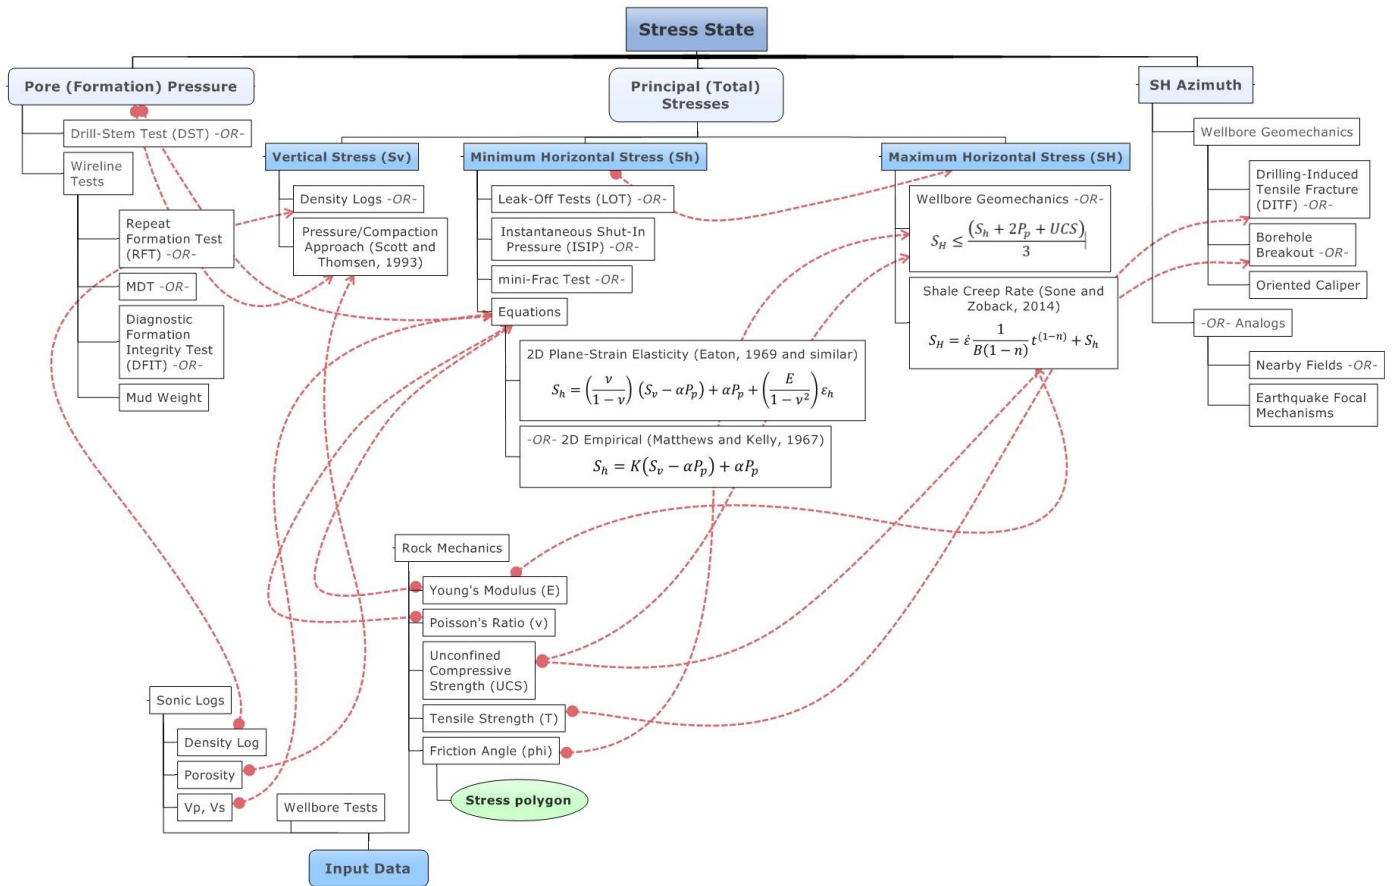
Stress State

Pore (Formation) Pressure

Drill-Stem Test (DST) -OR-

Wireline Tests

Repeat Formation Test (RFT) -OR-

MDT -OR-

Diagnostic Formation Integrity Test (DFIT) -OR-

Mud Weight

Principal (Total) Stresses

Vertical Stress (Sv)

Density Logs -OR-

Pressure/Compaction Approach (Scott and Thomsen, 1993)

Minimum Horizontal Stress (Sh)

Leak-Off Tests (LOT) -OR-

Instantaneous Shut-In Pressure (ISIP) -OR-

mini-Frac Test -OR-

Equations

2D Plane-Strain Elasticity (Eaton, 1969 and similar)

$S_h = \left(\frac{v}{1-v}\right)(S_v - \alpha P_p) + \alpha P_p + \left(\frac{E}{1-v^2}\right)\varepsilon_h$

-OR- 2D Empirical (Matthews and Kelly, 1967)

$S_h = K(S_v - \alpha P_p) + \alpha P_p$

Maximum Horizontal Stress (SH)

Wellbore Geomechanics -OR-

$S_H \leq \frac{(S_h + 2P_p + UCS)}{3}$

Shale Creep Rate (Sone and Zoback, 2014)

$S_H = \dot{\varepsilon}\frac{1}{B(1-n)}t^{(1-n)} + S_h$

SH Azimuth

Wellbore Geomechanics

Drilling-Induced Tensile Fracture (DITF) -OR-

Borehole Breakout -OR-

Oriented Caliper

-OR- Analogs

Nearby Fields -OR-

Earthquake Focal Mechanisms

Rock Mechanics

Young's Modulus (E)

Poisson's Ratio (v)

Unconfined Compressive Strength (UCS)

Tensile Strength (T)

Friction Angle (phi)

Stress polygon

Sonic Logs

Density Log

Porosity

Vp, Vs

Wellbore Tests

Input Data